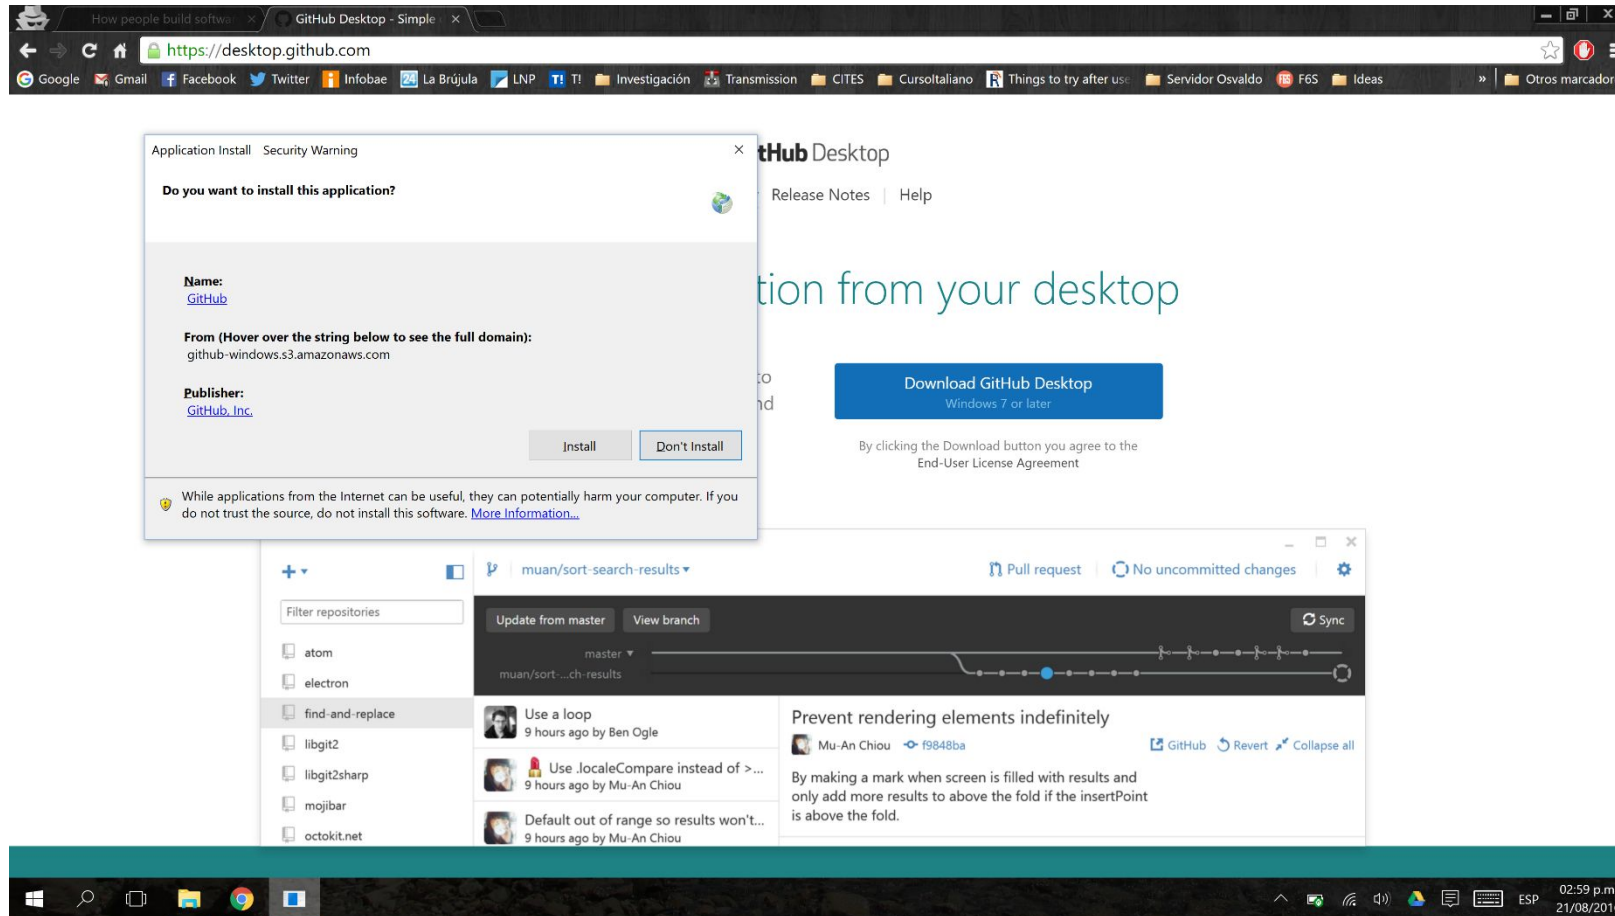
How people build softwa ×
GitHub Desktop - Simple ×

https://desktop.github.com

Google Gmail Facebook Twitter Infobae La Brújula LNP T! Investigación Transmission CITES CursoItaliano Things to try after use Servidor Osvaldo F6S Ideas » Otros marcador

Application Install Security Warning ×

Do you want to install this application?

Name:
GitHub

From (Hover over the string below to see the full domain):
github-windows.s3.amazonaws.com

Publisher:
GitHub, Inc.

Install Don't Install

While applications from the Internet can be useful, they can potentially harm your computer. If you do not trust the source, do not install this software. More Information...

tHub Desktop

Release Notes | Help

tion from your desktop

to
nd

Download GitHub Desktop
Windows 7 or later

By clicking the Download button you agree to the End-User License Agreement

Filter repositories
atom
electron
find-and-replace
libgit2
libgit2sharp
mojibar
octokit.net

muan/sort-search-results ▾
Pull request
No uncommitted changes

Update from master
View branch
Sync

master ▾
muan/sort-...ch-results

Use a loop
9 hours ago by Ben Ogle

Use .localeCompare instead of >...
9 hours ago by Mu-An Chiou

Default out of range so results won't...
9 hours ago by Mu-An Chiou

Prevent rendering elements indefinitely
Mu-An Chiou f9848ba
GitHub Revert Collapse all

By making a mark when screen is filled with results and only add more results to above the fold if the insertPoint is above the fold.

ESP 02:59 p.m 21/08/201